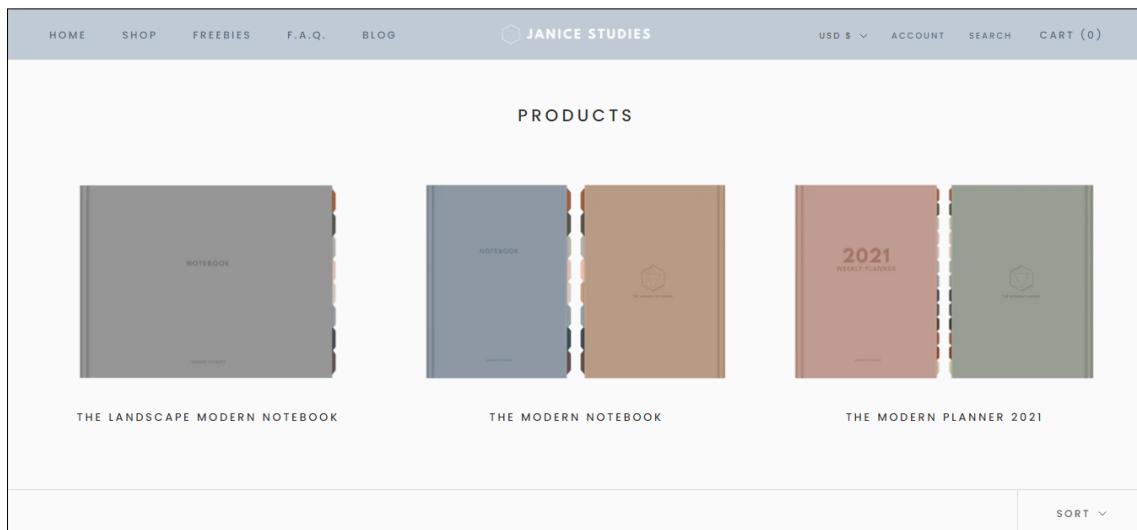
HOME SHOP FREEBIES F.A.Q. BLOG

JANICE STUDIES

USD $ ACCOUNT SEARCH CART (0)

PRODUCTS

NOTEBOOK

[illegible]

THE LANDSCAPE MODERN NOTEBOOK

NOTEBOOK

THE MODERN NOTEBOOK

2021
WEEKLY PLANNER

THE MODERN PLANNER 2021

SORT